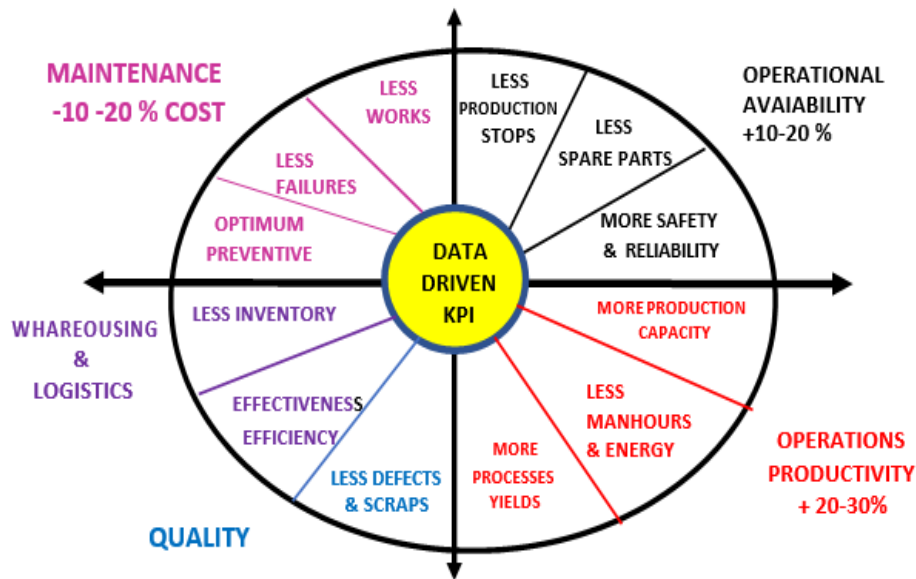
MAINTENANCE
-10 -20 % COST

LESS
WORKS

LESS
FAILURES

OPTIMUM
PREVENTIVE

LESS
PRODUCTION
STOPS

LESS
SPARE PARTS

MORE SAFETY
& RELIABILITY

OPERATIONAL
AVAIABILITY
+10-20 %

DATA
DRIVEN
KPI

WHAREOUSING
&
LOGISTICS

LESS INVENTORY

EFFECTIVENESS
EFFICIENCY

LESS DEFECTS
& SCRAPS

QUALITY

MORE PRODUCTION
CAPACITY

LESS
MANHOURS
& ENERGY

MORE
PROCESSES
YIELDS

OPERATIONS
PRODUCTIVITY
+ 20-30%